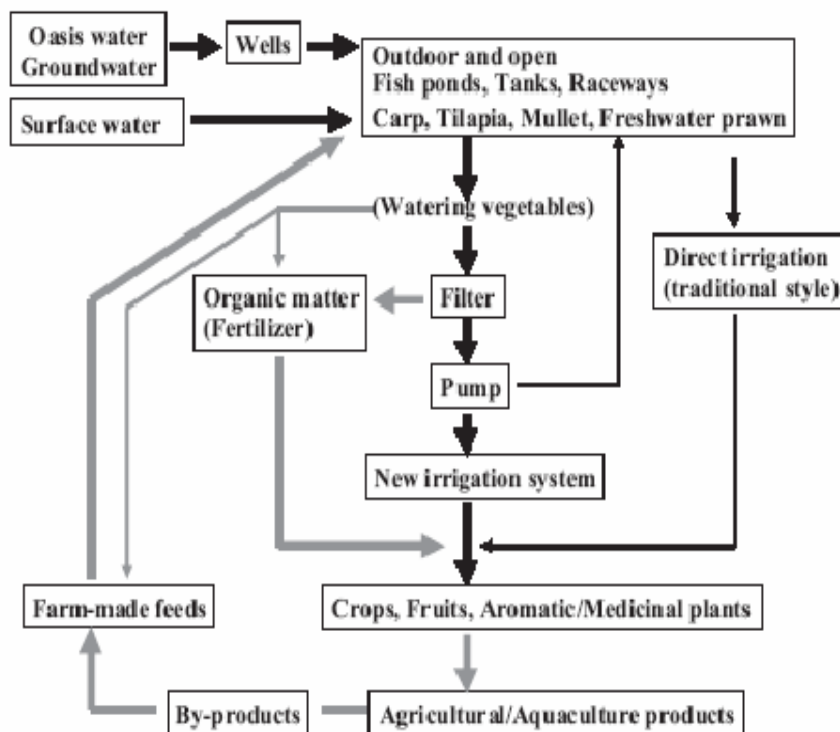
Oasis water
Groundwater

Wells

Outdoor and open
Fish ponds, Tanks, Raceways
Carp, Tilapia, Mullet, Freshwater prawn

Surface water

(Watering vegetables)

Direct irrigation
(traditional style)

Organic matter
(Fertilizer)

Filter

Pump

New irrigation system

Farm-made feeds

Crops, Fruits, Aromatic/Medicinal plants

By-products

Agricultural/Aquaculture products